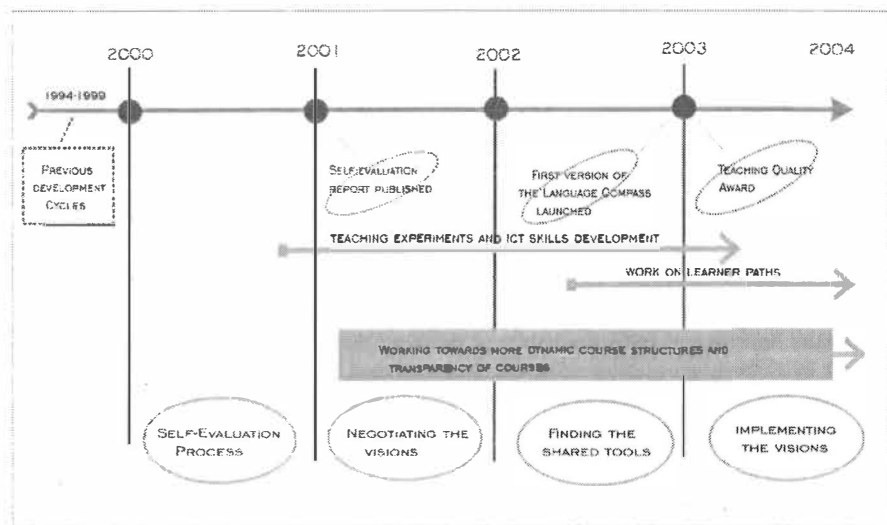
2000
2001
2002
2003
2004

1994-1999

PREVIOUS DEVELOPMENT CYCLES

SELF-EVALUATION REPORT PUBLISHED

FIRST VERSION OF THE LANGUAGE COMPASS LAUNCHED

TEACHING QUALITY AWARD

TEACHING EXPERIMENTS AND ICT SKILLS DEVELOPMENT

WORK ON LEARNER PATHS

WORKING TOWARDS MORE DYNAMIC COURSE STRUCTURES AND TRANSPARENCY OF COURSES

SELF-EVALUATION PROCESS

NEGOTIATING THE VISIONS

FINDING THE SHARED TOOLS

IMPLEMENTING THE VISIONS